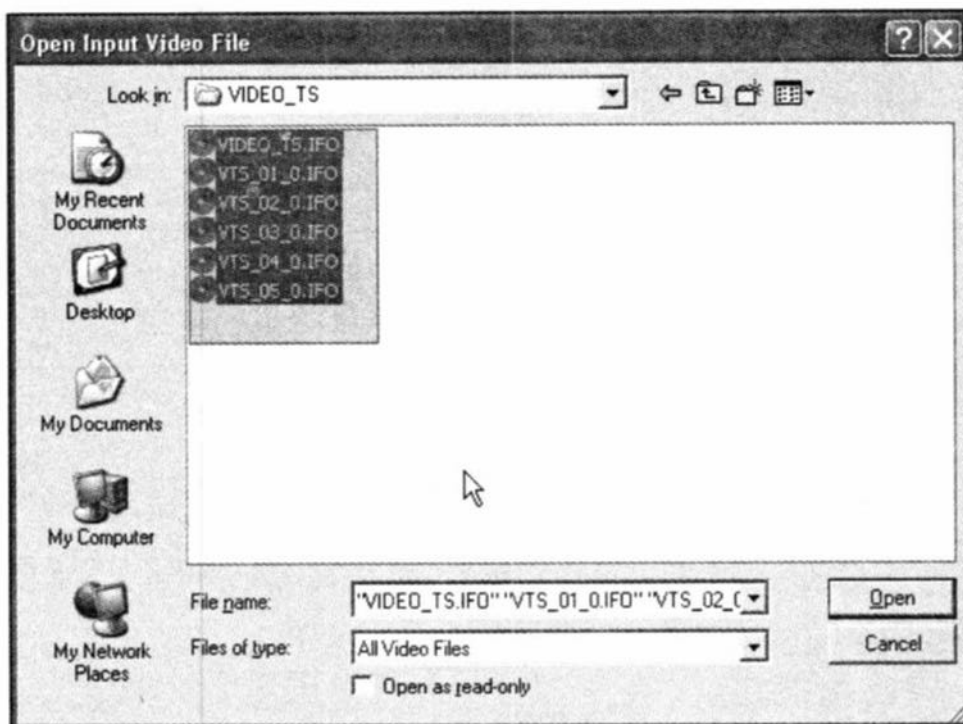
Open Input Video File

Look in: VIDEO_TS

VIDEO_TS.IFO
VTS_01_0.IFO
VTS_02_0.IFO
VTS_03_0.IFO
VTS_04_0.IFO
VTS_05_0.IFO

My Recent Documents

Desktop

My Documents

My Computer

My Network Places

File name: "VIDEO_TS.IFO" "VTS_01_0.IFO" "VTS_02_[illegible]

Files of type: All Video Files

Open as read-only

Open

Cancel